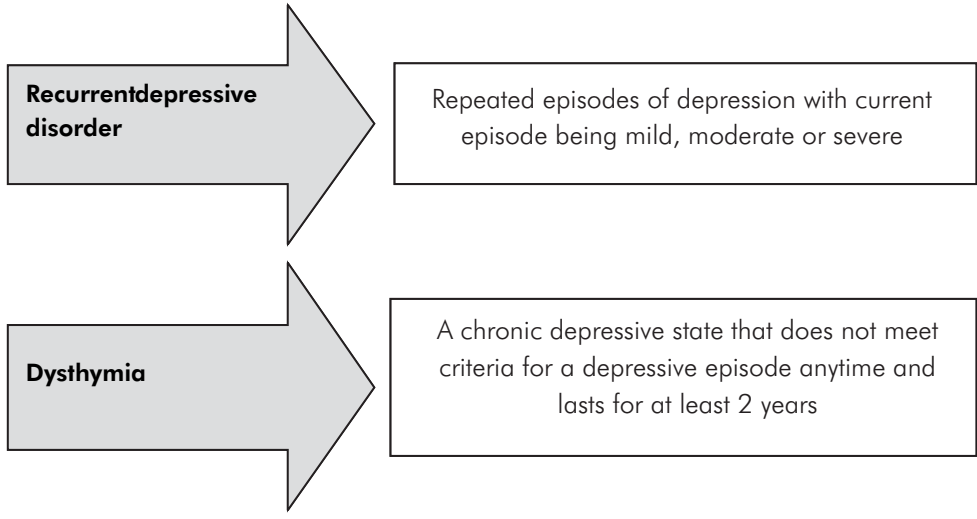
Recurrentdepressive disorder

Repeated episodes of depression with current episode being mild, moderate or severe

Dysthymia

A chronic depressive state that does not meet criteria for a depressive episode anytime and lasts for at least 2 years